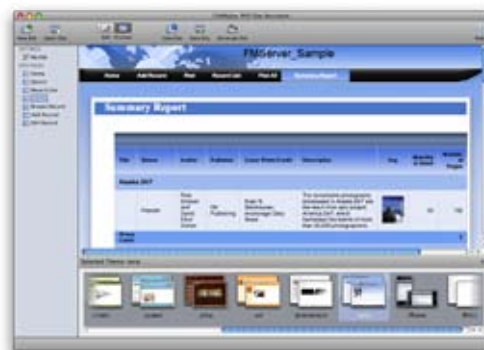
FMServer_Sample

Home	Add Record	Find	Record List	Find All	Summary Report

Summary Report

| Title | Status | Author | Publisher | Cover Photo Credit | Description | Img | Quantity in Stock | Number of Pages |
|---|---|---|---|---|---|---|---|---|
| Alaska 24/7 | | | | | | | | |
| | Popular | Rick Smolan and David Elliot Cohen | DK Publishing | Ralph B. Wonderwood, Anchorage Daily News | The remarkable photographs showcased in Alaska 24/7 are the result of an epic project. Alaska 24/7, which harnessed the talents of more than 25,000 photographers | | 30 | 192 |

Selected Theme: Ivory